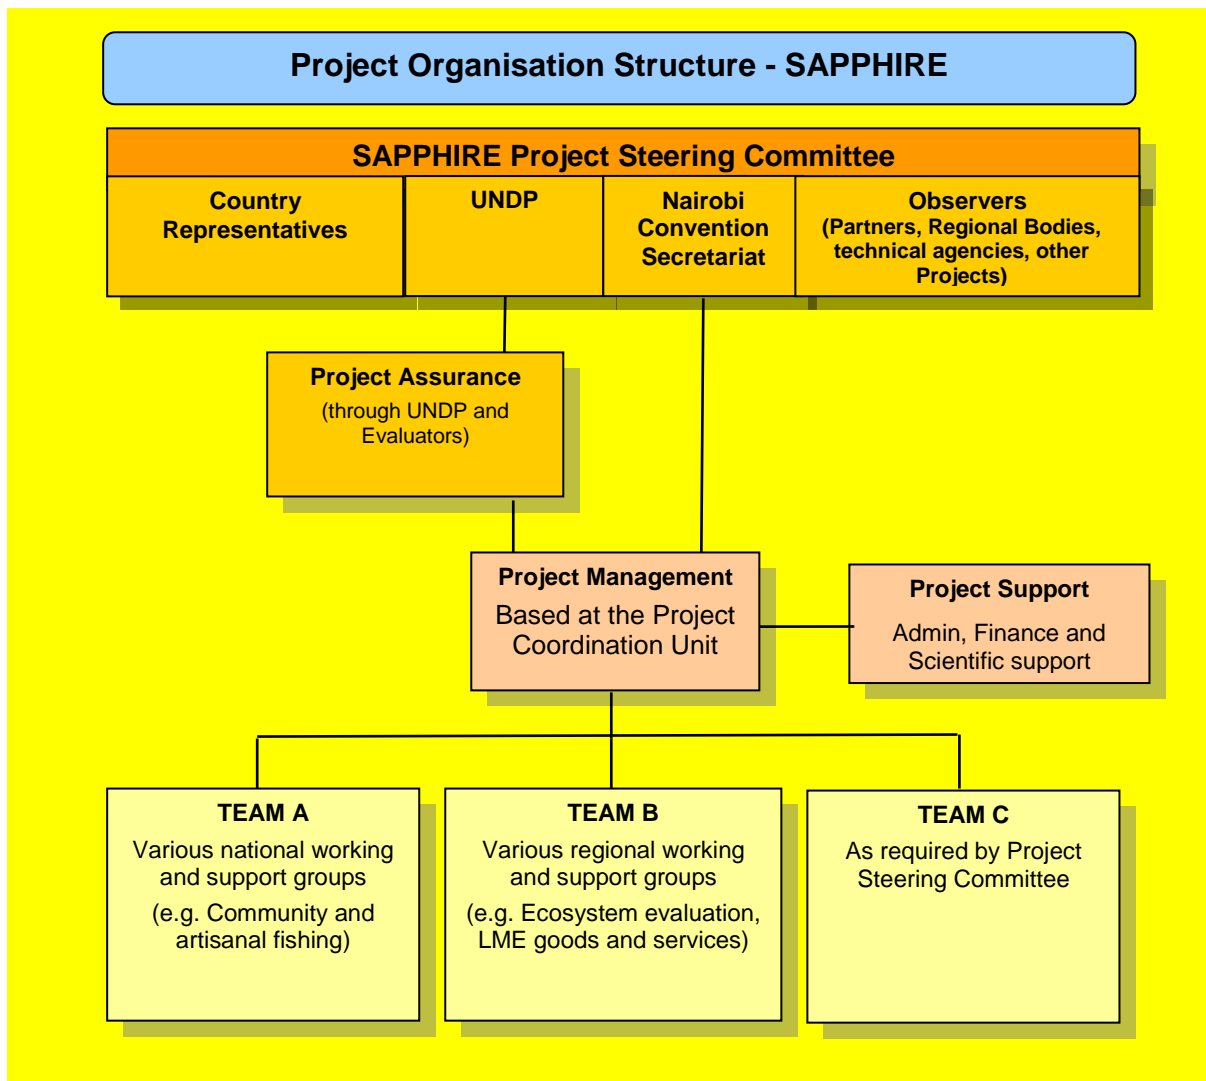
Project Organisation Structure - SAPPHIRE

SAPPHIRE Project Steering Committee

Country Representatives

UNDP

Nairobi Convention Secretariat

Observers (Partners, Regional Bodies, technical agencies, other Projects)

Project Assurance
(through UNDP and Evaluators)

Project Management
Based at the Project Coordination Unit

Project Support
Admin, Finance and Scientific support

TEAM A
Various national working and support groups
(e.g. Community and artisanal fishing)

TEAM B
Various regional working and support groups
(e.g. Ecosystem evaluation, LME goods and services)

TEAM C
As required by Project Steering Committee